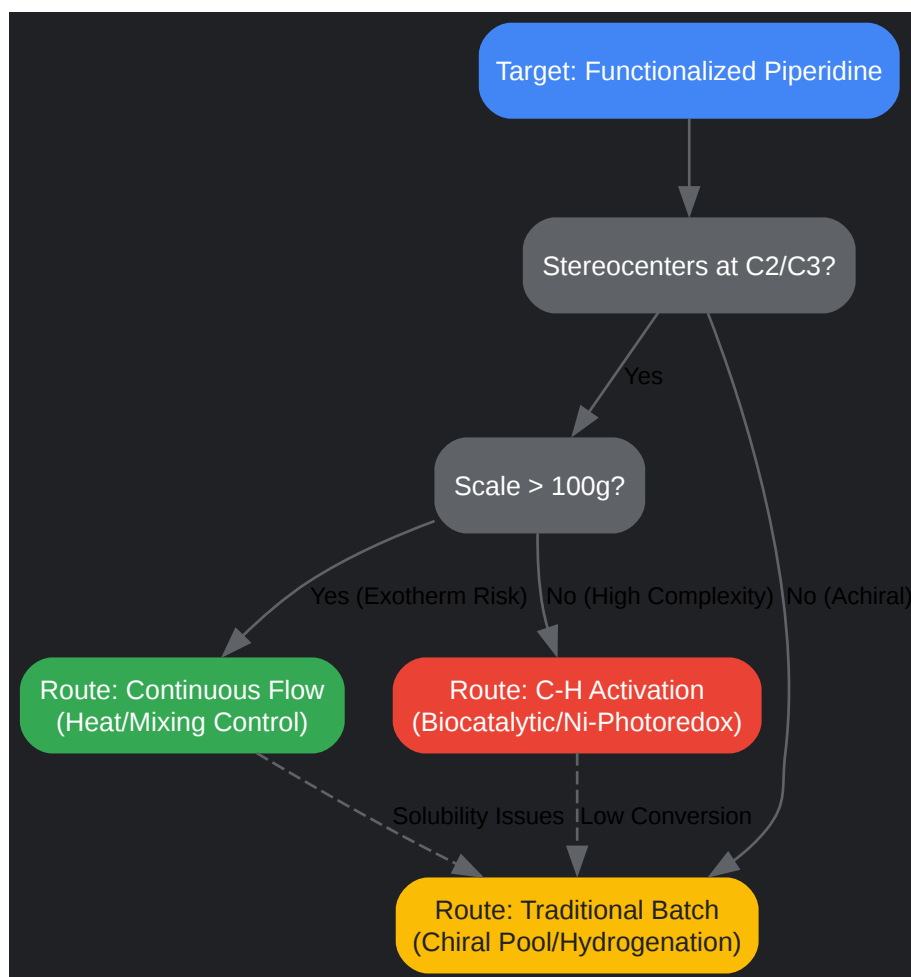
Target: Functionalized Piperidine

Stereocenters at C2/C3?

Yes

No (Achiral)

Scale > 100g?

Yes (Exotherm Risk)

No (High Complexity)

Route: Continuous Flow (Heat/Mixing Control)

Route: C-H Activation (Biocatalytic/Ni-Photoredox)

Solubility Issues

Low Conversion

Route: Traditional Batch (Chiral Pool/Hydrogenation)